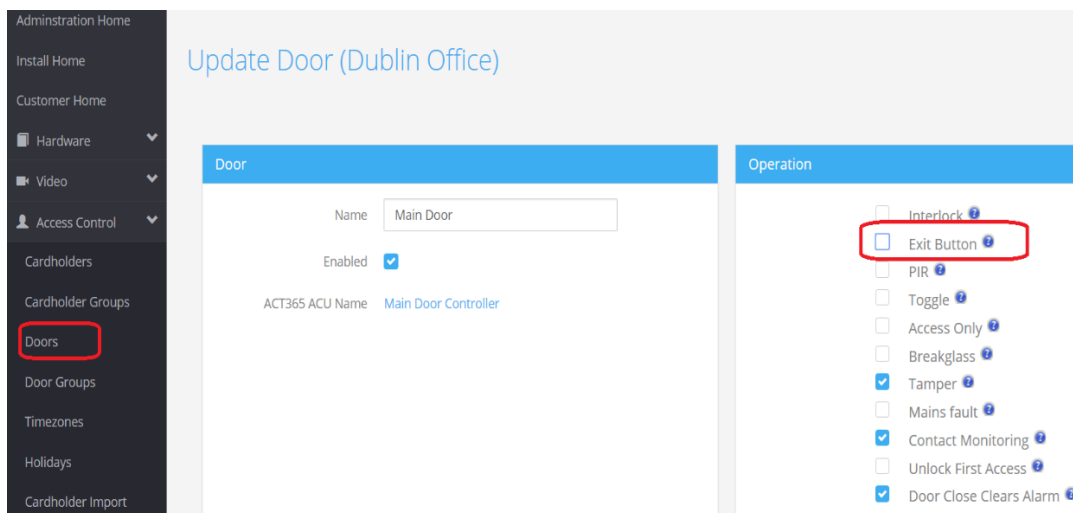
Adminstration Home
Install Home
Customer Home
Hardware
Video
Access Control
Cardholders
Cardholder Groups
Doors
Door Groups
Timezones
Holidays
Cardholder Import

Update Door (Dublin Office)

Door

Name Main Door
Enabled
ACT365 ACU Name Main Door Controller

Operation

Interlock
Exit Button
PIR
Toggle
Access Only
Breakglass
Tamper
Mains fault
Contact Monitoring
Unlock First Access
Door Close Clears Alarm